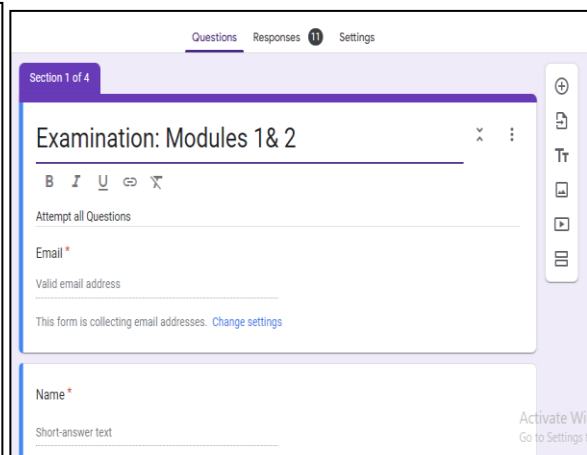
Questions Responses 11 Settings

Section 1 of 4

Examination: Modules 1& 2

B I U

Attempt all Questions

Email *

Valid email address

This form is collecting email addresses. Change settings

Name *

Short-answer text

Activate Wi
Go to Settings